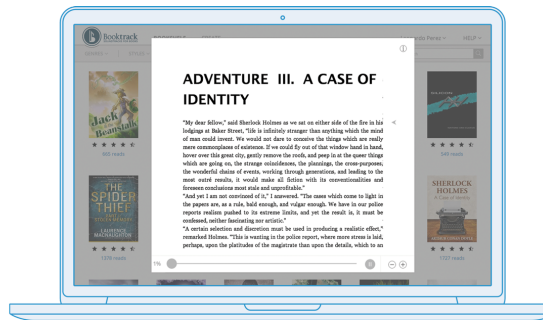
Booktrack

HELP

Jack Beanstalk

★ ★ ★ ★ ★

805 reads

THE SPIDER THIEF

LAURENCE MACNAUGHTON

1278 reads

★ ★ ★ ★ ★

549 reads

SHERLOCK HOLMES

A Case of Identity

1703 reads

ADVENTURE III. A CASE OF IDENTITY

"My dear fellow," said Sherlock Holmes as we sat on either side of the fire in his lodgings at Baker Street, "life is infinitely stranger than anything which the mind of man could invent. We would not dare to conceive the things which are really mere commonplaces of existence. If we could fly out of that window hand in hand, hover over this great city, gently remove the roofs, and peep in at the queer things which are going on, the strange coincidences, the plannings, the cross-purposes, the wonderful chains of events, working through generations, and leading to the most outré results, it would make all fiction with its conventionalities and foreseen conclusions most stale and unprofitable."

"And yet I am not convinced of it," I answered. "The cases which come to light in the papers are, as a rule, bald enough, and vulgar enough. We have in our police reports realism pushed to its extreme limits, and yet the result is, it must be confessed, neither fascinating nor artistic."

"A certain selection and discretion must be used in producing a realistic effect," remarked Holmes. "This is wanting in the police report, where more stress is laid, perhaps, upon the platitudes of the magistrate than upon the details, which to an

1%